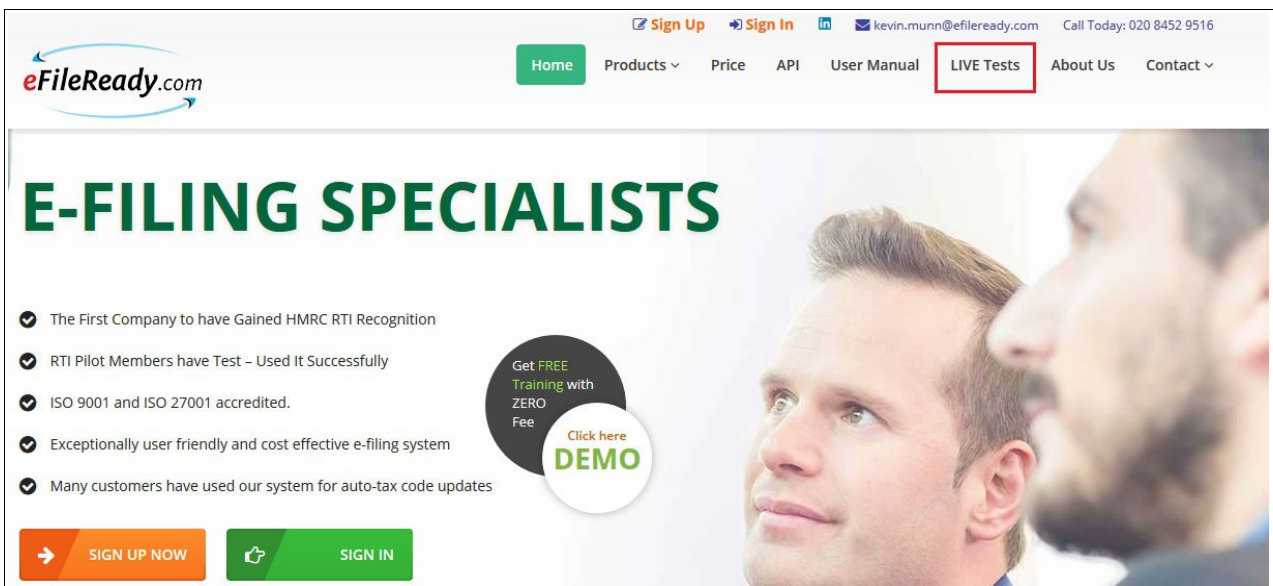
Sign Up Sign In kevin.munn@efileready.com Call Today: 020 8452 9516

eFileReady.com

Home Products Price API User Manual LIVE Tests About Us Contact

E-FILING SPECIALISTS

The First Company to have Gained HMRC RTI Recognition

RTI Pilot Members have Test – Used It Successfully

ISO 9001 and ISO 27001 accredited.

Exceptionally user friendly and cost effective e-filing system

Many customers have used our system for auto-tax code updates

Get FREE Training with ZERO Fee

Click here DEMO

SIGN UP NOW

SIGN IN